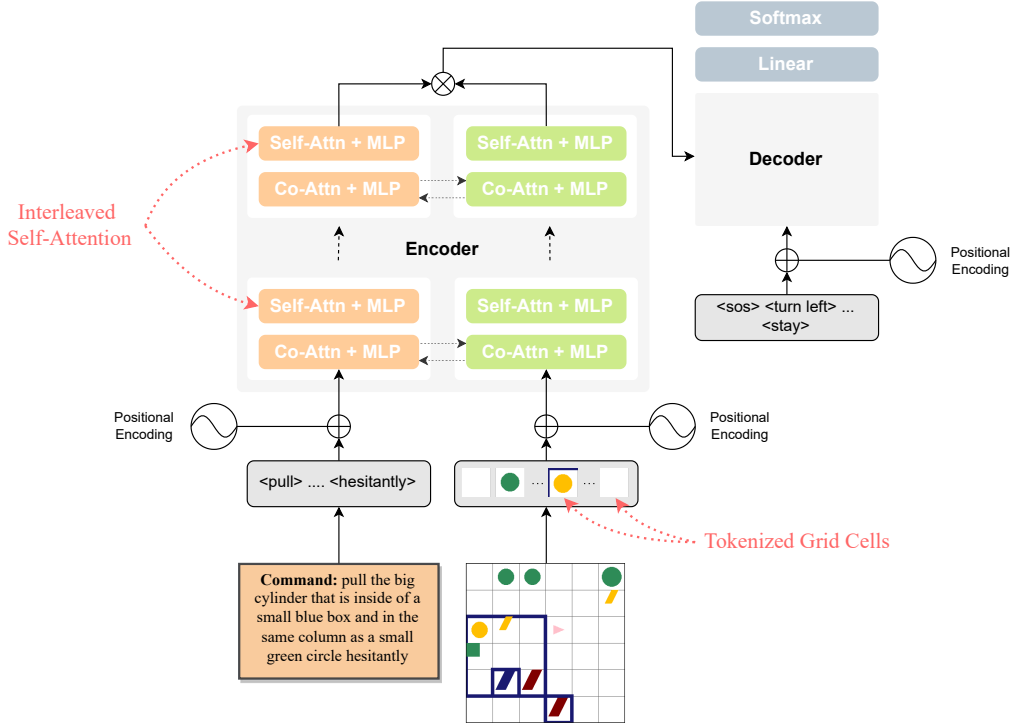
Softmax

Linear

Decoder

Positional Encoding

<sos> <turn left> ... <stay>

Interleaved Self-Attention

Self-Attn + MLP

Co-Attn + MLP

Self-Attn + MLP

Co-Attn + MLP

Encoder

Self-Attn + MLP

Co-Attn + MLP

Self-Attn + MLP

Co-Attn + MLP

Positional Encoding

Positional Encoding

<pull> .... <hesitantly>

Tokenized Grid Cells

**Command:** pull the big cylinder that is inside of a small blue box and in the same column as a small green circle hesitantly